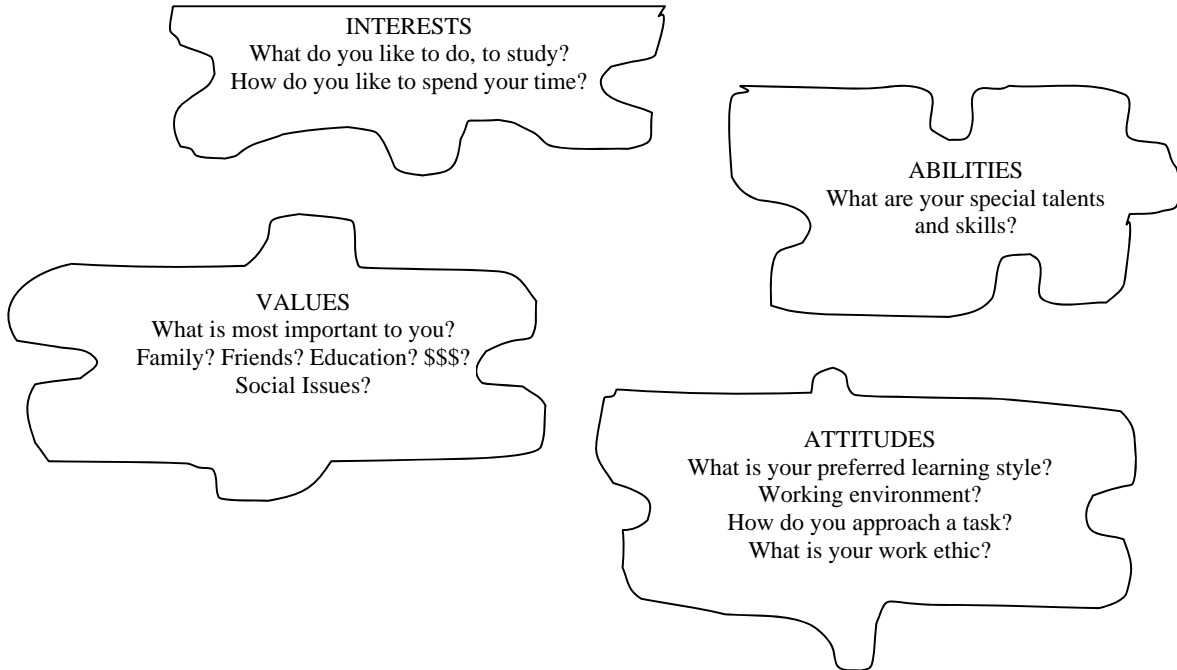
INTERESTS
What do you like to do, to study?
How do you like to spend your time?

ABILITIES
What are your special talents and skills?

VALUES
What is most important to you?
Family? Friends? Education? \$\$\$?
Social Issues?

ATTITUDES
What is your preferred learning style?
Working environment?
How do you approach a task?
What is your work ethic?